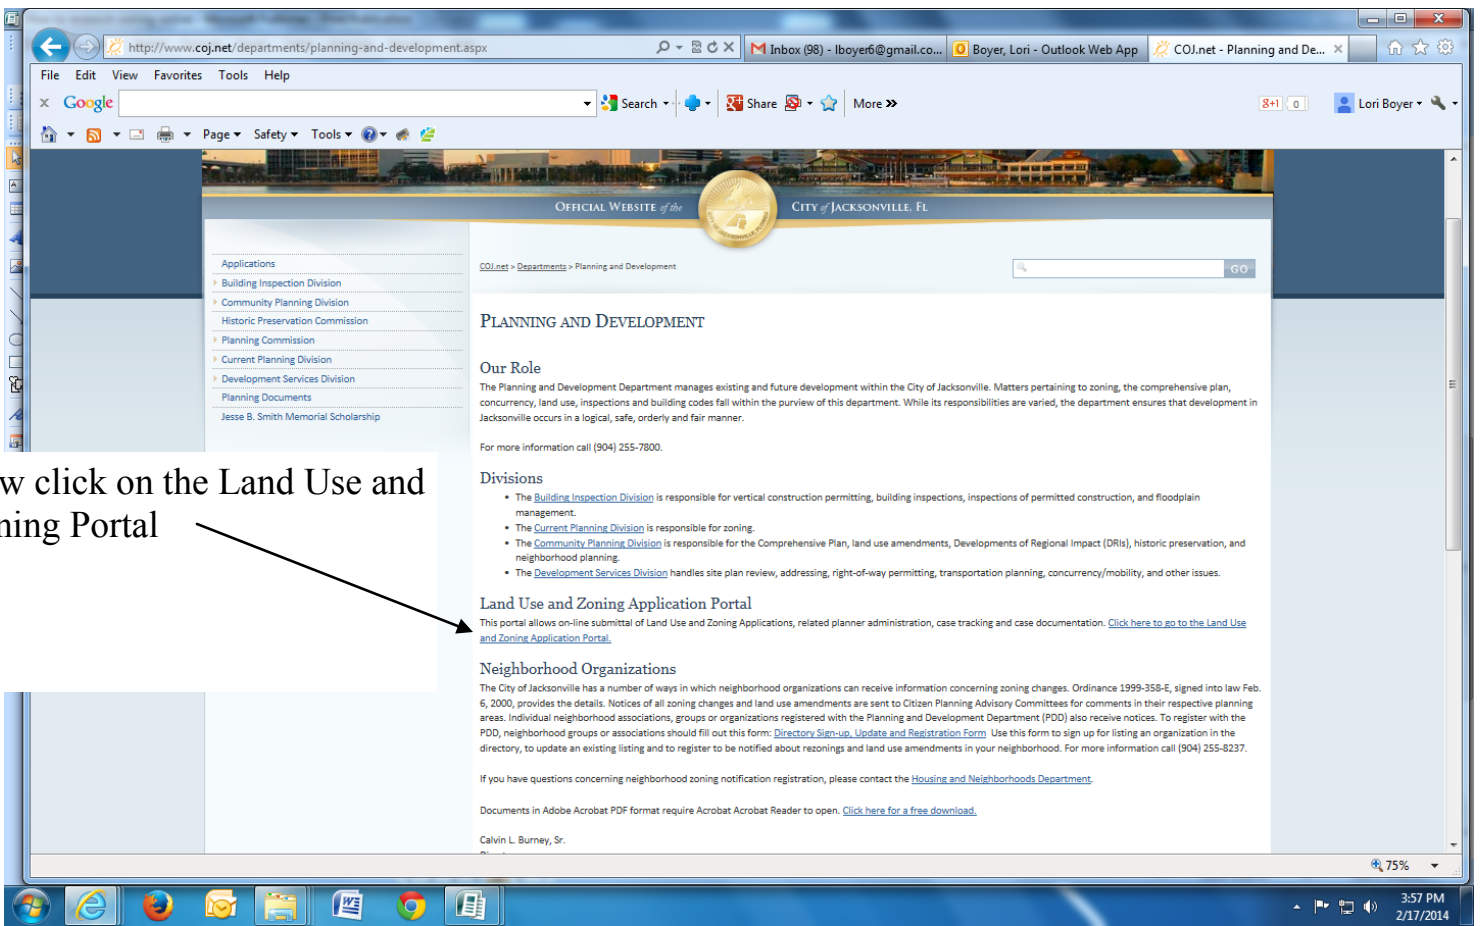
http://www.coj.net/departments/planning-and-development.aspx

Inbox (98) - lboyer6@gmail.co... | Boyer, Lori - Outlook Web App | COJ.net - Planning and De... ×

File Edit View Favorites Tools Help

Google | Search | Share | More »

Lori Boyer

Page ▾ Safety ▾ Tools ▾

OFFICIAL WEBSITE of the CITY of JACKSONVILLE, FL

Applications
Building Inspection Division
Community Planning Division
Historic Preservation Commission
Planning Commission
Current Planning Division
Development Services Division
Planning Documents
Jesse B. Smith Memorial Scholarship

COJ.net > Departments > Planning and Development

GO

PLANNING AND DEVELOPMENT

Our Role

The Planning and Development Department manages existing and future development within the City of Jacksonville. Matters pertaining to zoning, the comprehensive plan, concurrency, land use, inspections and building codes fall within the purview of this department. While its responsibilities are varied, the department ensures that development in Jacksonville occurs in a logical, safe, orderly and fair manner.

For more information call (904) 255-7800.

Divisions

• The Building Inspection Division is responsible for vertical construction permitting, building inspections, inspections of permitted construction, and floodplain management.
• The Current Planning Division is responsible for zoning.
• The Community Planning Division is responsible for the Comprehensive Plan, land use amendments, Developments of Regional Impact (DRIs), historic preservation, and neighborhood planning.
• The Development Services Division handles site plan review, addressing, right-of-way permitting, transportation planning, concurrency/mobility, and other issues.

Land Use and Zoning Application Portal

This portal allows on-line submittal of Land Use and Zoning Applications, related planner administration, case tracking and case documentation. Click here to go to the Land Use and Zoning Application Portal.

Neighborhood Organizations

The City of Jacksonville has a number of ways in which neighborhood organizations can receive information concerning zoning changes. Ordinance 1999-358-E, signed into law Feb. 6, 2000, provides the details. Notices of all zoning changes and land use amendments are sent to Citizen Planning Advisory Committees for comments in their respective planning areas. Individual neighborhood associations, groups or organizations registered with the Planning and Development Department (PDD) also receive notices. To register with the PDD, neighborhood groups or associations should fill out this form: Directory Sign-up, Update and Registration Form Use this form to sign up for listing an organization in the directory, to update an existing listing and to register to be notified about rezonings and land use amendments in your neighborhood. For more information call (904) 255-8237.

If you have questions concerning neighborhood zoning notification registration, please contact the Housing and Neighborhoods Department.

Documents in Adobe Acrobat PDF format require Acrobat Reader to open. Click here for a free download.

Calvin L. Burney, Sr.

w click on the Land Use and
ning Portal

75%

3:57 PM
2/17/2014